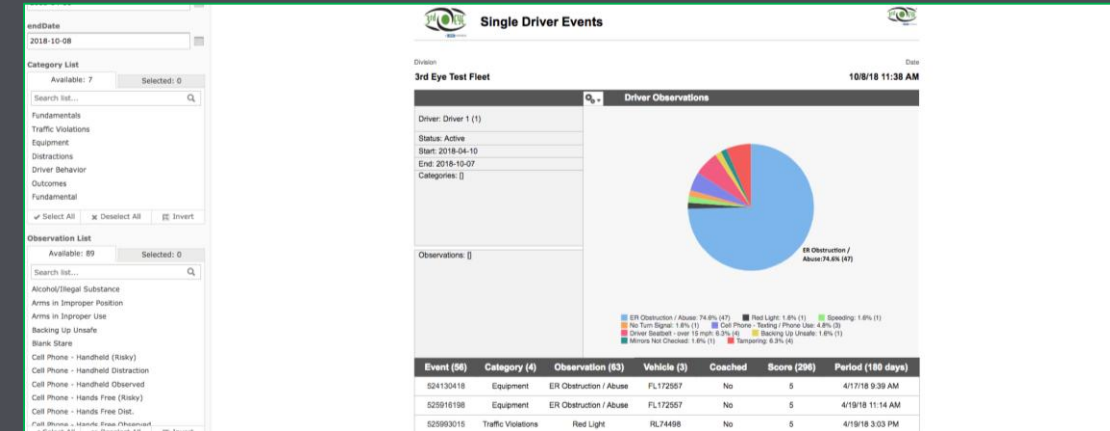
endDate
2018-10-08

Category List
Available: 7
Selected: 0
Search list...
Fundamentals
Traffic Violations
Equipment
Distractions
Driver Behavior
Outcomes
Fundamental
Select All
Deselect All
Invert

Observation List
Available: 89
Selected: 0
Search list...
Alcohol/Illegal Substance
Arms in Improper Position
Arms in Improper Use
Backing Up Unsafe
Blank Stare
Cell Phone - Handheld (Risky)
Cell Phone - Handheld Distraction
Cell Phone - Handheld Observed
Cell Phone - Hands Free (Risky)
Cell Phone - Hands Free Dist.
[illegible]

Single Driver Events

Division
3rd Eye Test Fleet
Date
10/8/18 11:38 AM

Driver Observations

Driver: Driver 1 (1)
Status: Active
Start: 2018-04-10
End: 2018-10-07
Categories: []
Observations: []

ER Obstruction / Abuse:74.6% (47)

ER Obstruction / Abuse: 74.6% (47) Red Light: 1.6% (1) Speeding: 1.6% (1)
No Turn Signal: 1.6% (1) Cell Phone - Texting / Phone Use: 4.8% (3)
Driver Seatbelt - over 15 mph: 6.3% (4) Backing Up Unsafe: 1.6% (1)
Mirrors Not Checked: 1.6% (1) Tampering: 6.3% (4)

| Event (56) | Category (4) | Observation (63) | Vehicle (3) | Coached | Score (296) | Period (180 days) |
|---|---|---|---|---|---|---|
| 524130418 | Equipment | ER Obstruction / Abuse | FL172557 | No | 5 | 4/17/18 9:39 AM |
| 525916198 | Equipment | ER Obstruction / Abuse | FL172557 | No | 5 | 4/19/18 11:14 AM |
| 525993015 | Traffic Violations | Red Light | RL74498 | No | 5 | 4/19/18 3:03 PM |